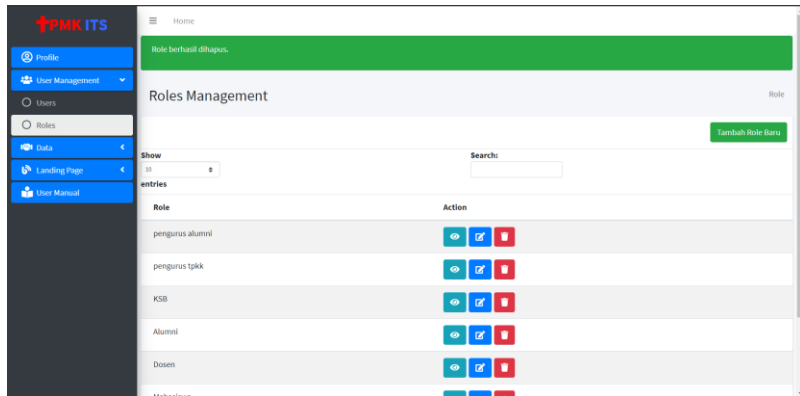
PMK ITS

Profile
User Management
Users
Roles
Data
Landing Page
User Manual

Home

Role berhasil dihapus.

Roles Management

Role

Tambah Role Baru

Show
10
entries

Search:

| Role | Action |
|---|---|
| pengurus alumni | |
| pengurus tpkk | |
| KSB | |
| Alumni | |
| Dosen | |
| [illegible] | |